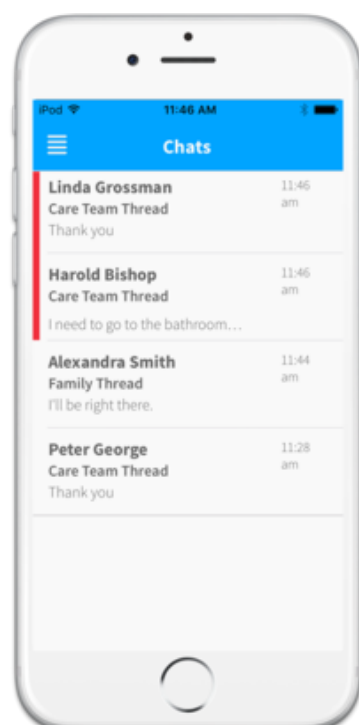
iPod
11:46 AM

Chats

Linda Grossman
Care Team Thread
Thank you
11:46 am

Harold Bishop
Care Team Thread
I need to go to the bathroom…
11:46 am

Alexandra Smith
Family Thread
I'll be right there.
11:44 am

Peter George
Care Team Thread
Thank you
11:28 am